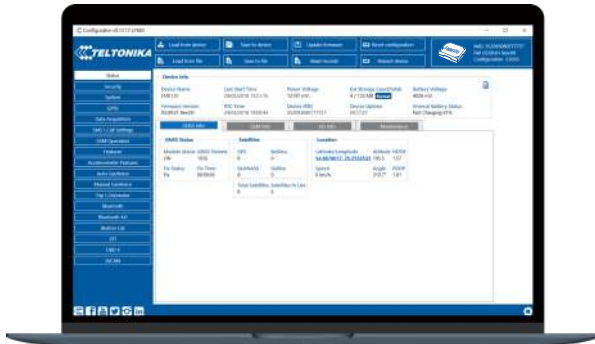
Configurator v0.1.17.17669

TELTONIKA

Load from device

Save to device

Update firmware

Reset configuration

Load from file

Save to file

Read records

Reboot device

Status

Security

System

GPRS

Data Acquisition

SMS \ Call Settings

GSM Operators

Features

Accelerometer Features

Auto Geofence

Manual Geofence

Trip \ Odometer

Bluetooth

Bluetooth 4.0

Beacon List

I/O

OBD II

iBOX

Device Info

Device Name
FMB120

Last Start Time

Power Voltage

Ext Storage Used/Total

Battery Voltage

Firmware Version

RTC Time

Device IMEI

Device Uptime

Internal Battery Status
Not Charging

GNSS Info

GSM Info

I/O Info

Maintenance

GNSS Status

Satellites

Location

Module Status
ON

GNSS Packets

GPS

Beidou

Latitude/Longitude

Altitude

HDOP

Fix Status

Fix Time

Glonass

Galileo

Speed

Angle

PDOP

Total Satellites

Satellites In Use

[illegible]